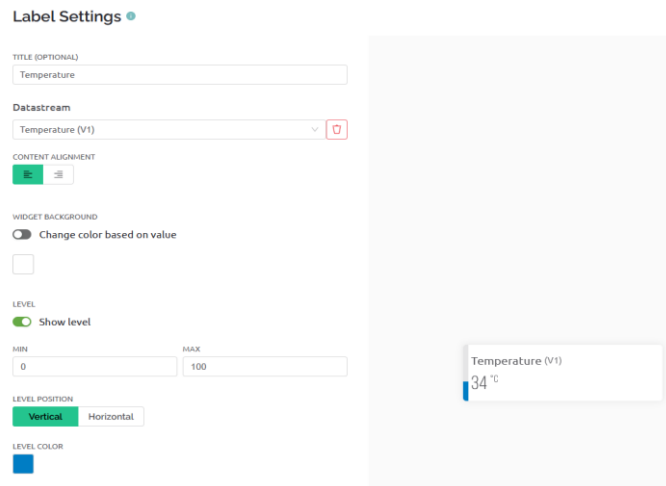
Label Settings

TITLE (OPTIONAL)

Temperature

Datastream

Temperature (V1)

CONTENT ALIGNMENT

WIDGET BACKGROUND

Change color based on value

LEVEL

Show level

MIN

0

MAX

100

LEVEL POSITION

Vertical

Horizontal

LEVEL COLOR

Temperature (V1)

34 °C